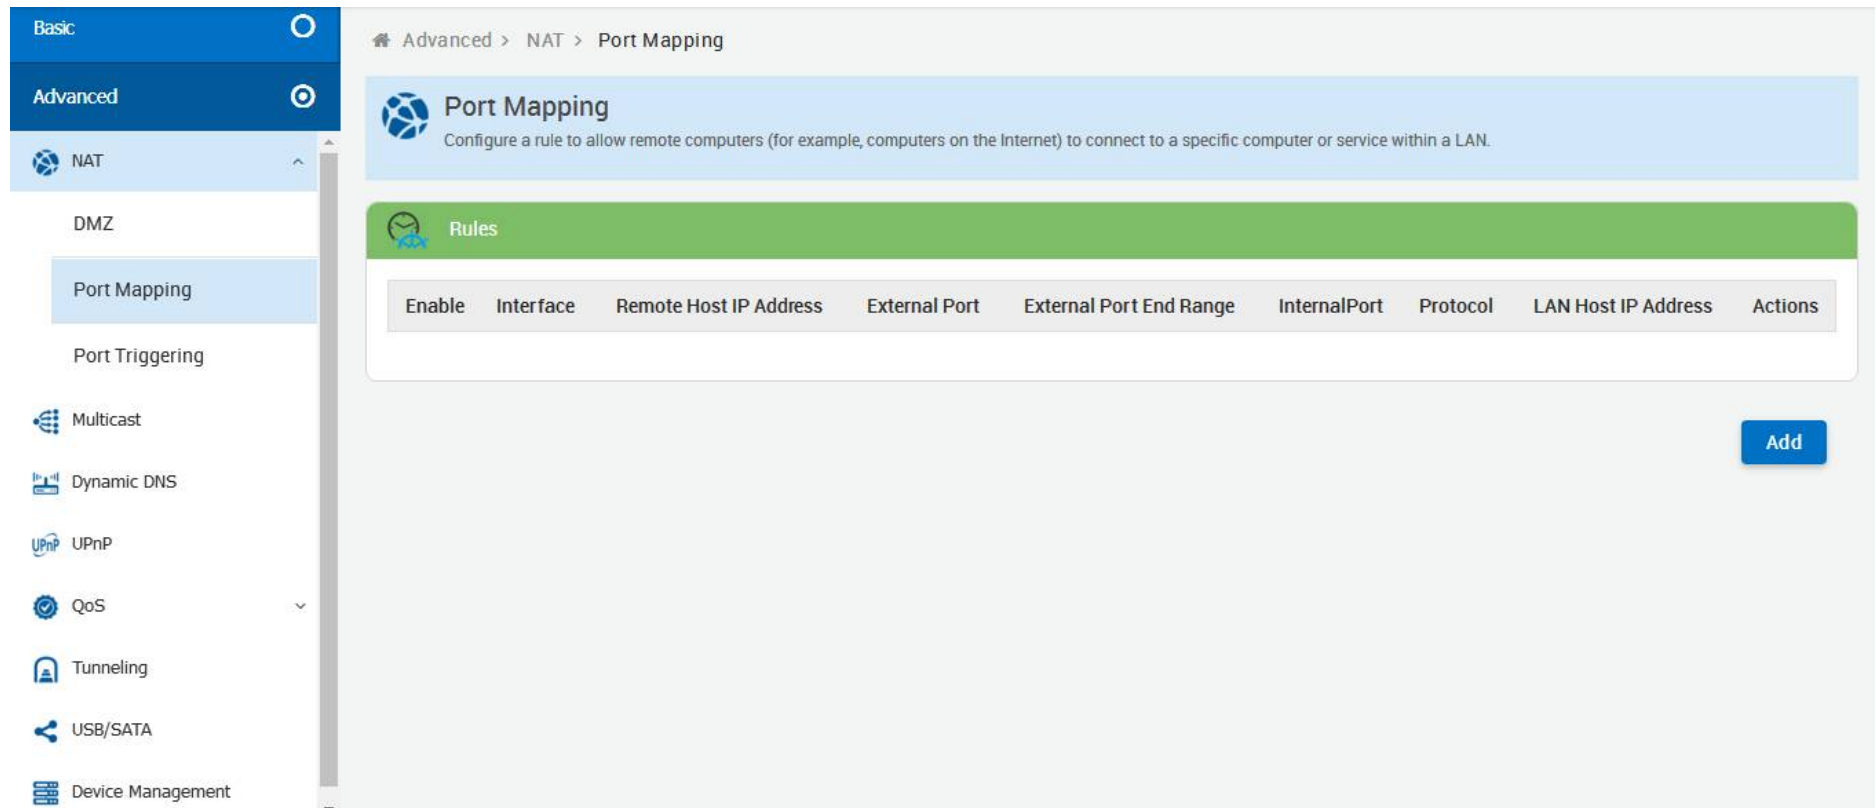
Basic

Advanced

NAT

DMZ

Port Mapping

Port Triggering

Multicast

Dynamic DNS

UPnP

QoS

Tunneling

USB/SATA

Device Management

Advanced > NAT > Port Mapping

Port Mapping

Configure a rule to allow remote computers (for example, computers on the Internet) to connect to a specific computer or service within a LAN.

Rules

| Enable | Interface | Remote Host IP Address | External Port | External Port End Range | InternalPort | Protocol | LAN Host IP Address | Actions |
|---|---|---|---|---|---|---|---|---|

Add